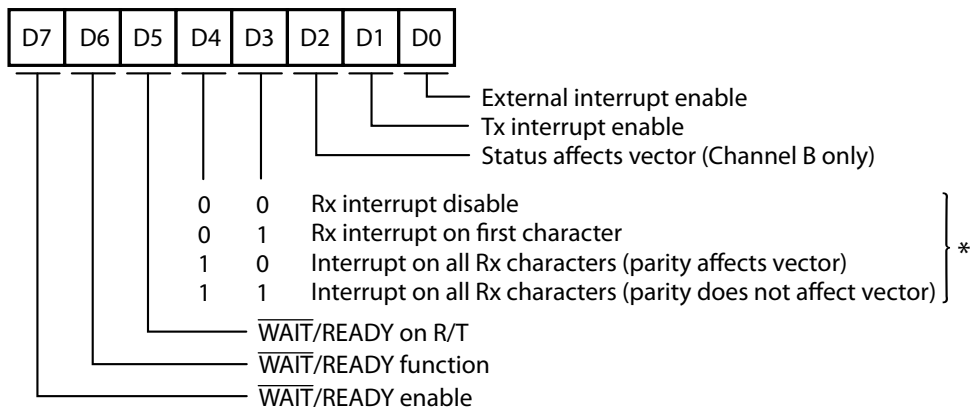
| D7 | D6 | D5 | D4 | D3 | D2 | D1 | D0 |
|---|---|---|---|---|---|---|---|

External interrupt enable
Tx interrupt enable
Status affects vector (Channel B only)

0 0 Rx interrupt disable
0 1 Rx interrupt on first character
1 0 Interrupt on all Rx characters (parity affects vector)
1 1 Interrupt on all Rx characters (parity does not affect vector)

*

$\overline{\text{WAIT}}$/READY on R/T
$\overline{\text{WAIT}}$/READY function
$\overline{\text{WAIT}}$/READY enable